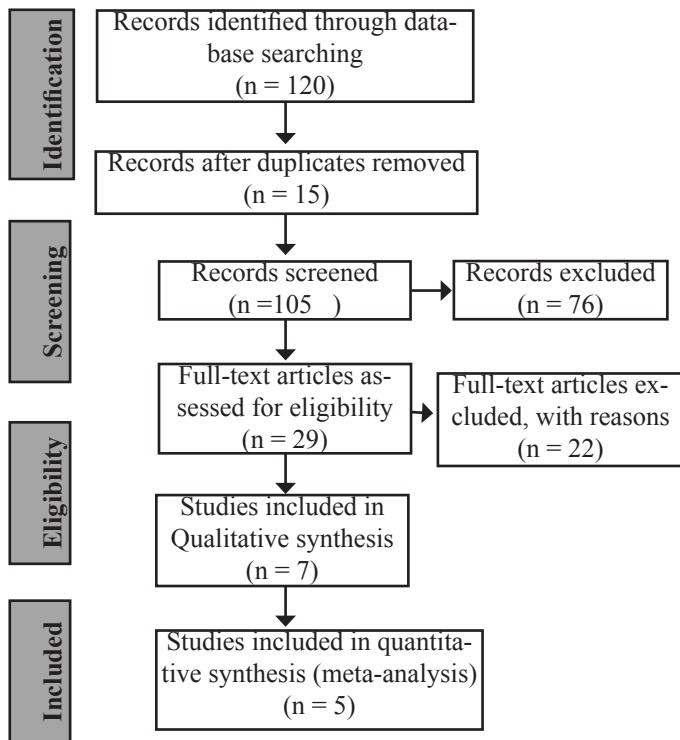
Identification

Records identified through database searching (n = 120)

Records after duplicates removed (n = 15)

Screening

Records screened (n =105 )

Records excluded (n = 76)

Full-text articles assessed for eligibility (n = 29)

Full-text articles excluded, with reasons (n = 22)

Eligibility

Studies included in Qualitative synthesis (n = 7)

Included

Studies included in quantitative synthesis (meta-analysis) (n = 5)